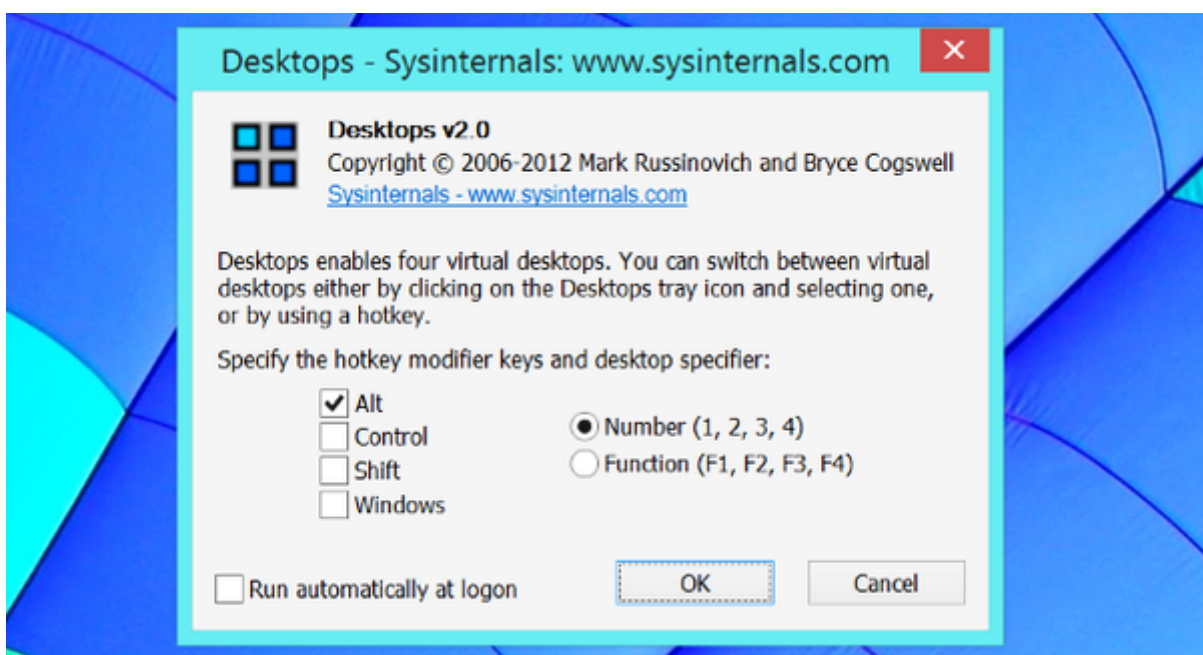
Desktops - Sysinternals: www.sysinternals.com

Desktops v2.0
Copyright © 2006-2012 Mark Russinovich and Bryce Cogswell
Sysinternals - www.sysinternals.com

Desktops enables four virtual desktops. You can switch between virtual desktops either by clicking on the Desktops tray icon and selecting one, or by using a hotkey.

Specify the hotkey modifier keys and desktop specifier:

Alt
Control
Shift
Windows

Number (1, 2, 3, 4)
Function (F1, F2, F3, F4)

Run automatically at logon

OK

Cancel